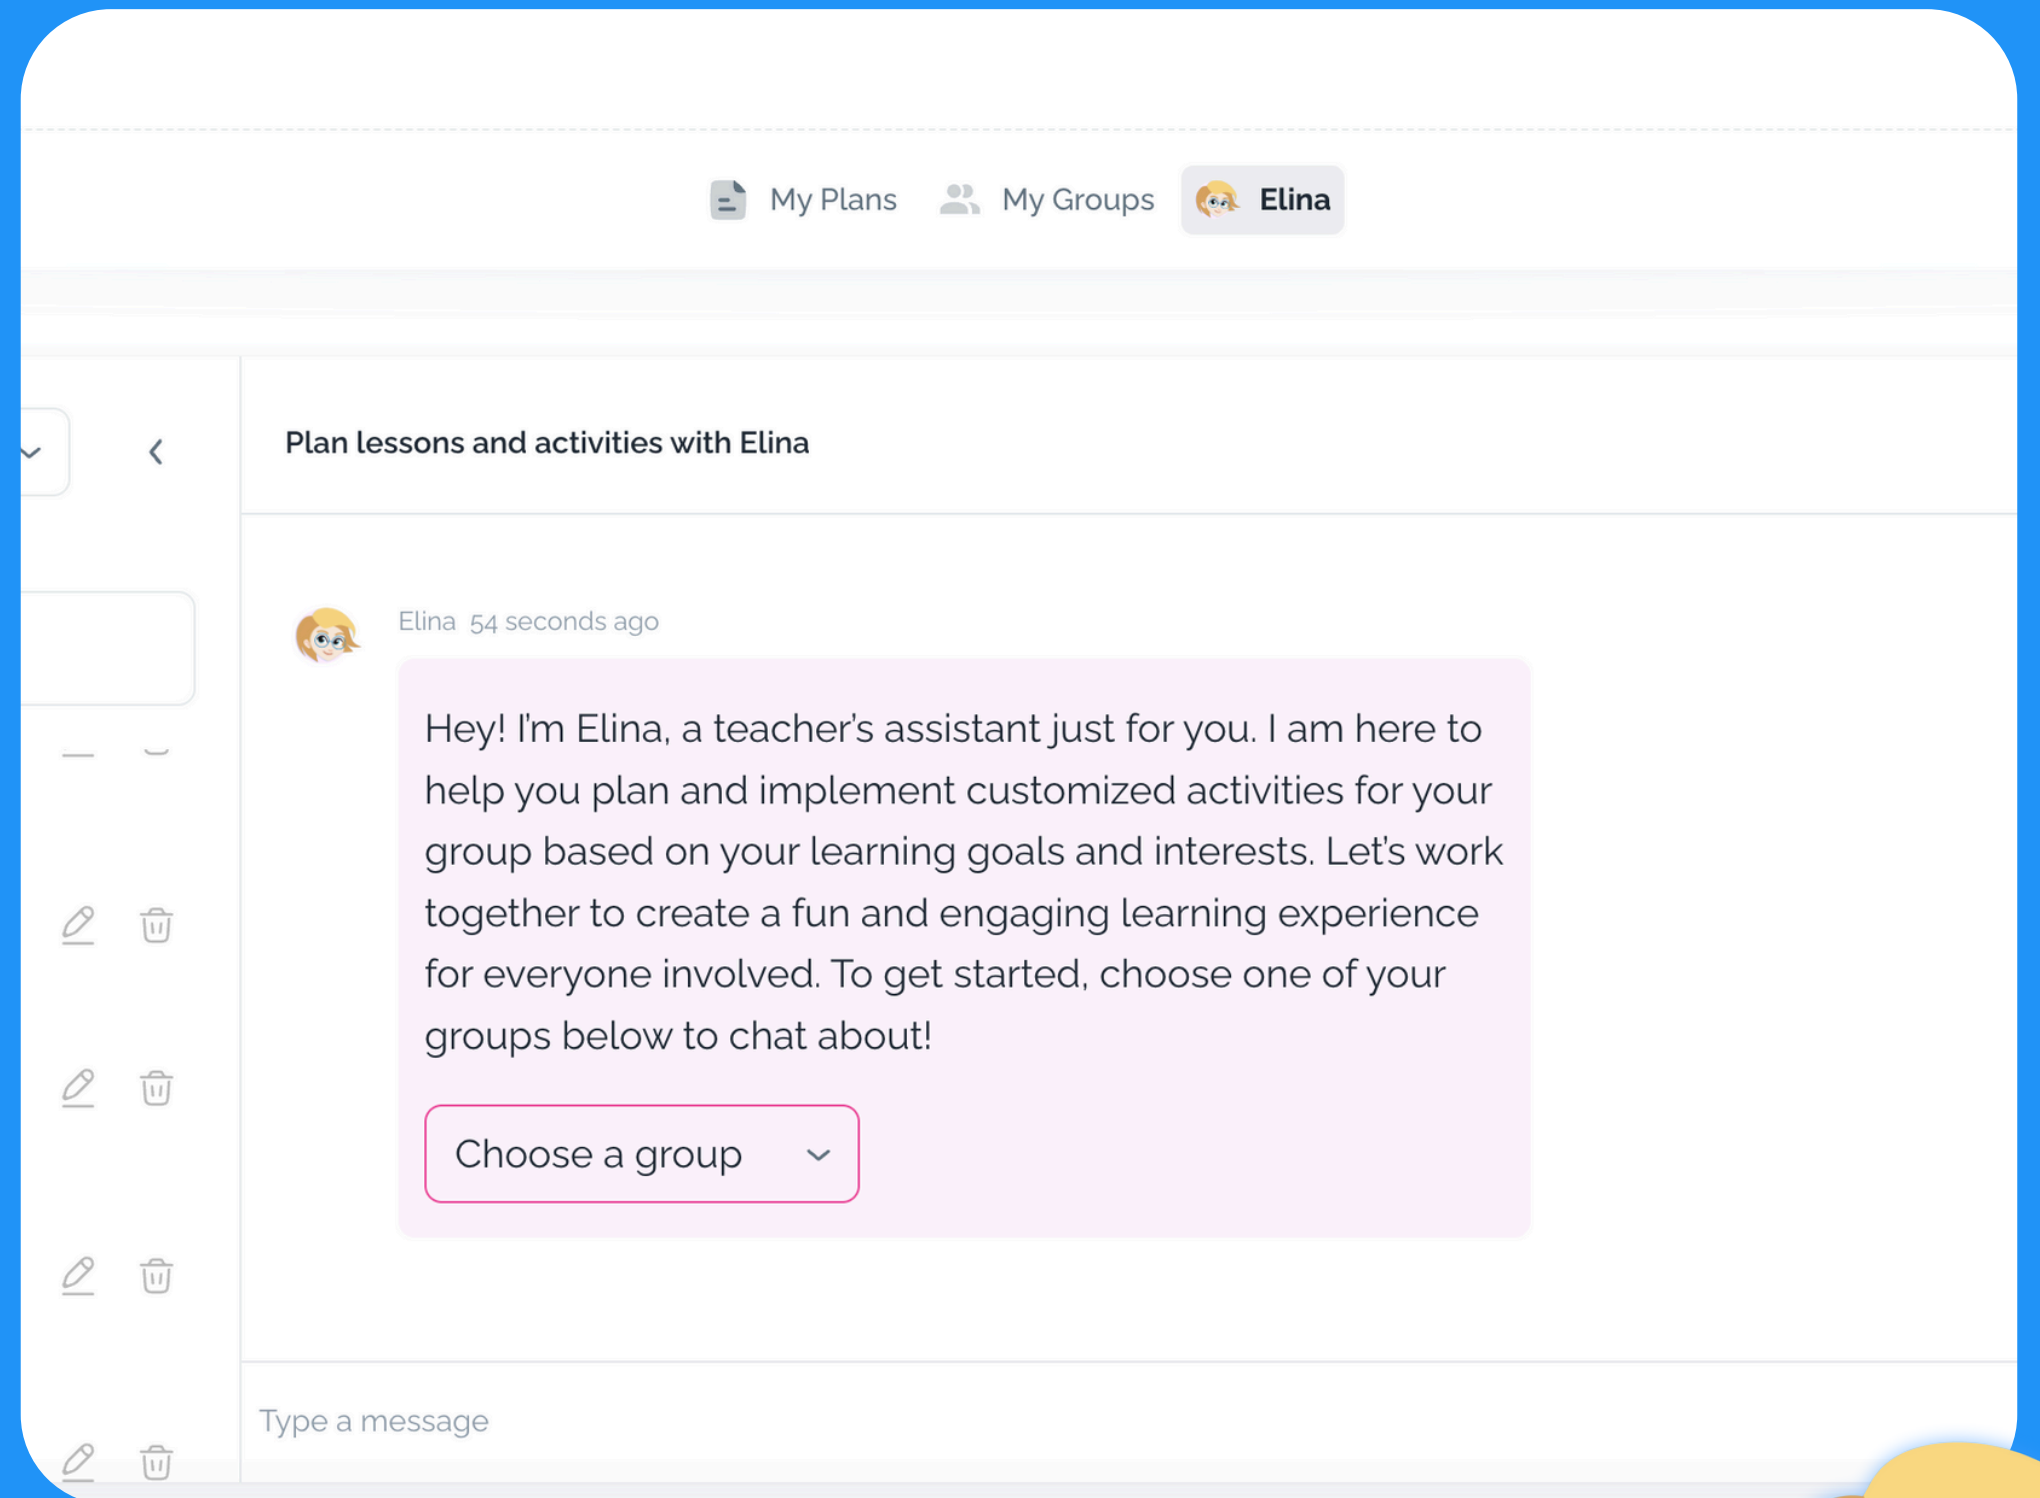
My Plans My Groups Elina

Plan lessons and activities with Elina

Elina 54 seconds ago

Hey! I'm Elina, a teacher's assistant just for you. I am here to help you plan and implement customized activities for your group based on your learning goals and interests. Let's work together to create a fun and engaging learning experience for everyone involved. To get started, choose one of your groups below to chat about!

Choose a group

Type a message